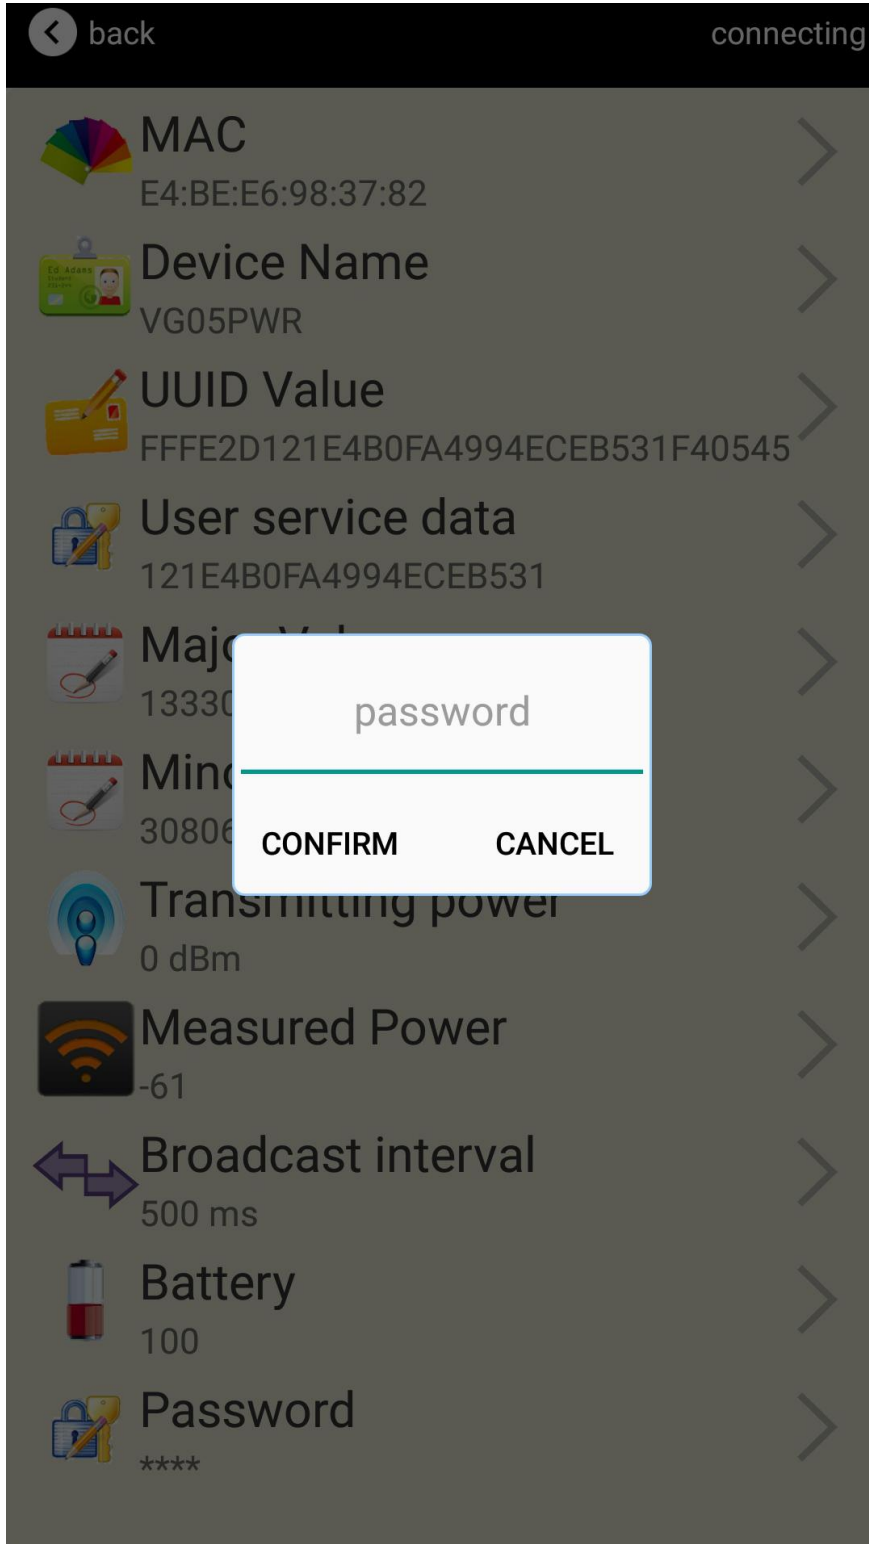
back connecting

MAC
E4:BE:E6:98:37:82

Device Name
VG05PWR

UUID Value
FFFE2D121E4B0FA4994ECEB531F40545

User service data
121E4B0FA4994ECEB531

Maj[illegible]
1333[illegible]

Min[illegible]
30806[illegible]

password

CONFIRM CANCEL

Trans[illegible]
0 dBm

Measured Power
-61

Broadcast interval
500 ms

Battery
100

Password
****